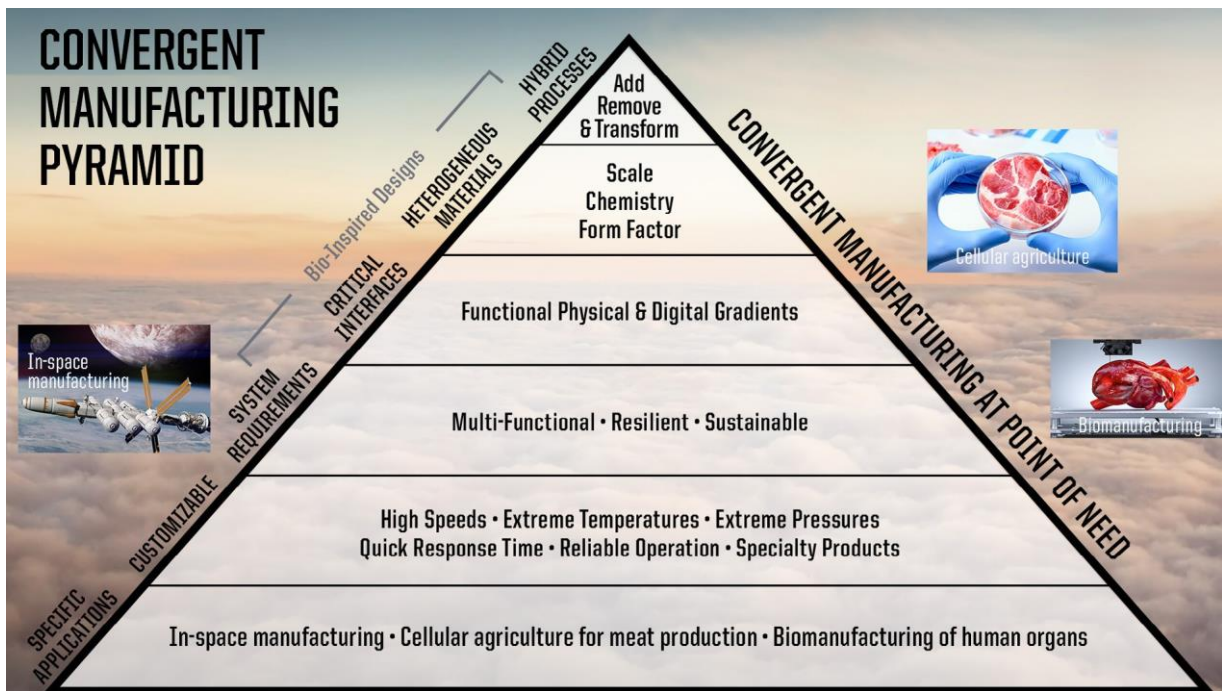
CONVERGENT MANUFACTURING PYRAMID

Bio-Inspired Designs

HYBRID PROCESSES

Add
Remove
& Transform

HETEROGENEOUS MATERIALS

Scale
Chemistry
Form Factor

CRITICAL INTERFACES

Functional Physical & Digital Gradients

SYSTEM REQUIREMENTS

Multi-Functional • Resilient • Sustainable

CUSTOMIZABLE

High Speeds • Extreme Temperatures • Extreme Pressures
Quick Response Time • Reliable Operation • Specialty Products

SPECIFIC APPLICATIONS

In-space manufacturing • Cellular agriculture for meat production • Biomanufacturing of human organs

CONVERGENT MANUFACTURING AT POINT OF NEED

In-space manufacturing

Cellular agriculture

Biomanufacturing